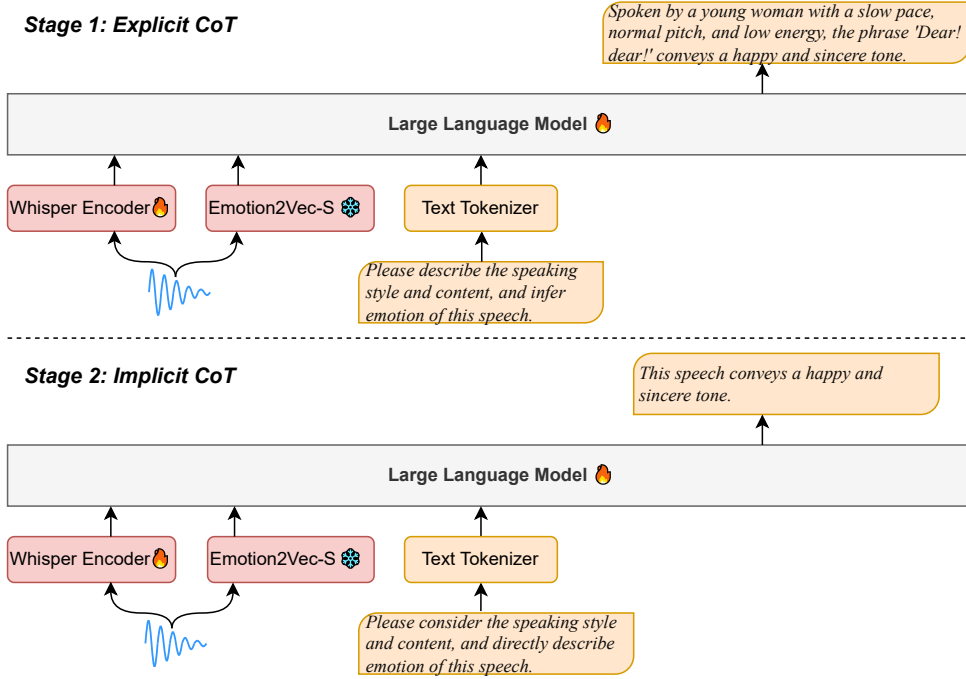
Stage 1: Explicit CoT

Spoken by a young woman with a slow pace, normal pitch, and low energy, the phrase 'Dear! dear!' conveys a happy and sincere tone.

Large Language Model 🔥

Whisper Encoder🔥

Emotion2Vec-S ❄

Text Tokenizer

Please describe the speaking style and content, and infer emotion of this speech.

Stage 2: Implicit CoT

This speech conveys a happy and sincere tone.

Large Language Model 🔥

Whisper Encoder🔥

Emotion2Vec-S ❄

Text Tokenizer

Please consider the speaking style and content, and directly describe emotion of this speech.